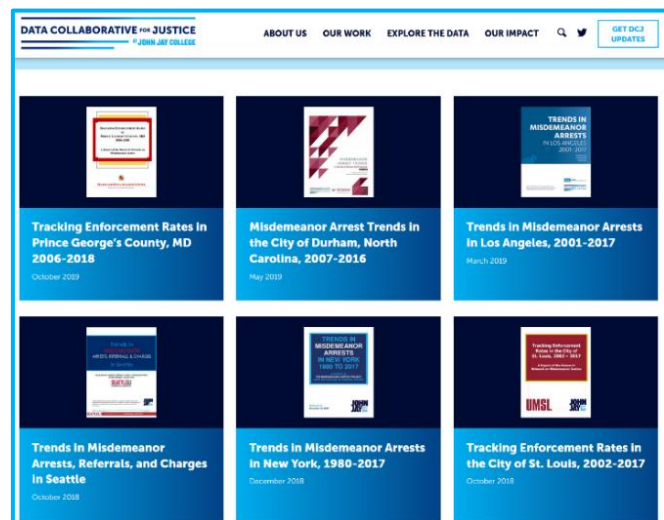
DATA COLLABORATIVE FOR JUSTICE AT JOHN JAY COLLEGE

ABOUT US OUR WORK EXPLORE THE DATA OUR IMPACT

GET DCJ UPDATES

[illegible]

Tracking Enforcement Rates in Prince George's County, MD 2006-2018

October 2019

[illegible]

Misdemeanor Arrest Trends in the City of Durham, North Carolina, 2007-2016

May 2019

TRENDS IN MISDEMEANOR ARRESTS IN LOS ANGELES 2001-2017

Trends in Misdemeanor Arrests in Los Angeles, 2001-2017

March 2019

Trends in Misdemeanor Arrests, Referrals & Charges in Seattle

Trends in Misdemeanor Arrests, Referrals, and Charges in Seattle

October 2018

TRENDS IN MISDEMEANOR ARRESTS IN NEW YORK 1980 TO 2017

JOHN JAY

Trends in Misdemeanor Arrests in New York, 1980-2017

December 2018

Tracking Enforcement Rates in the City of St. Louis, 2002-2017

UMSL JOHN JAY

Tracking Enforcement Rates in the City of St. Louis, 2002-2017

October 2018